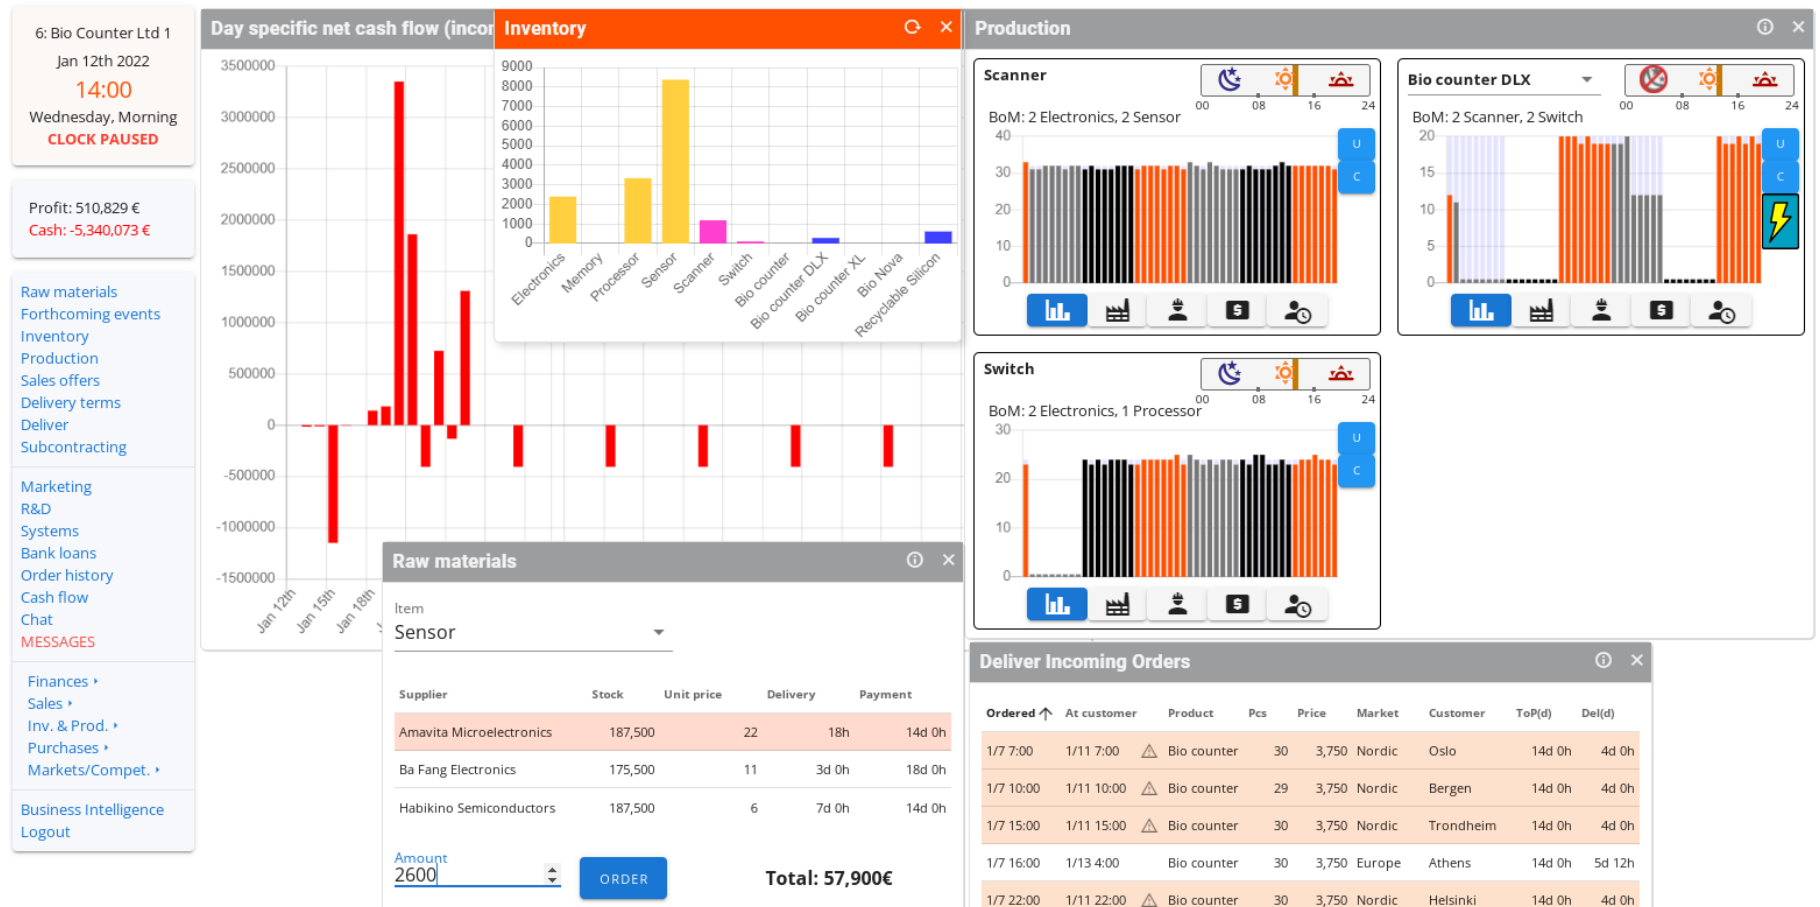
6: Bio Counter Ltd 1
Jan 12th 2022
14:00
Wednesday, Morning
CLOCK PAUSED

Profit: 510,829 €
Cash: -5,340,073 €

Raw materials
Forthcoming events
Inventory
Production
Sales offers
Delivery terms
Deliver
Subcontracting

Marketing
R&D
Systems
Bank loans
Order history
Cash flow
Chat
MESSAGES

Finances ▸
Sales ▸
Inv. & Prod. ▸
Purchases ▸
Markets/Compet. ▸

Business Intelligence
Logout

Day specific net cash flow (incor

3500000
3000000
2500000
2000000
1500000
1000000
500000
0
-500000
-1000000
-1500000
Jan 12th
Jan 15th
Jan 18th

Inventory

9000
8000
7000
6000
5000
4000
3000
2000
1000
0
Electronics
Memory
Processor
Sensor
Scanner
Switch
Bio counter
Bio counter DLX
Bio counter XL
Bio Nova
Recyclable Silicon

Production

Scanner
00 08 16 24
BoM: 2 Electronics, 2 Sensor
40
30
20
10
0
U
C

Bio counter DLX
00 08 16 24
BoM: 2 Scanner, 2 Switch
20
15
10
5
0
U
C

Switch
00 08 16 24
BoM: 2 Electronics, 1 Processor
30
20
10
0
U
C

Raw materials

Item
Sensor

| Supplier | Stock | Unit price | Delivery | Payment |
|---|---|---|---|---|
| Amavita Microelectronics | 187,500 | 22 | 18h | 14d 0h |
| Ba Fang Electronics | 175,500 | 11 | 3d 0h | 18d 0h |
| Habikino Semiconductors | 187,500 | 6 | 7d 0h | 14d 0h |

Amount
2600
ORDER
Total: 57,900€

Deliver Incoming Orders

| Ordered | At customer | | Product | Pcs | Price | Market | Customer | ToP(d) | Del(d) |
|---|---|---|---|---|---|---|---|---|---|
| 1/7 7:00 | 1/11 7:00 | ⚠ | Bio counter | 30 | 3,750 | Nordic | Oslo | 14d 0h | 4d 0h |
| 1/7 10:00 | 1/11 10:00 | ⚠ | Bio counter | 29 | 3,750 | Nordic | Bergen | 14d 0h | 4d 0h |
| 1/7 15:00 | 1/11 15:00 | ⚠ | Bio counter | 30 | 3,750 | Nordic | Trondheim | 14d 0h | 4d 0h |
| 1/7 16:00 | 1/13 4:00 | | Bio counter | 30 | 3,750 | Europe | Athens | 14d 0h | 5d 12h |
| 1/7 22:00 | 1/11 22:00 | ⚠ | Bio counter | 30 | 3,750 | Nordic | Helsinki | 14d 0h | 4d 0h |